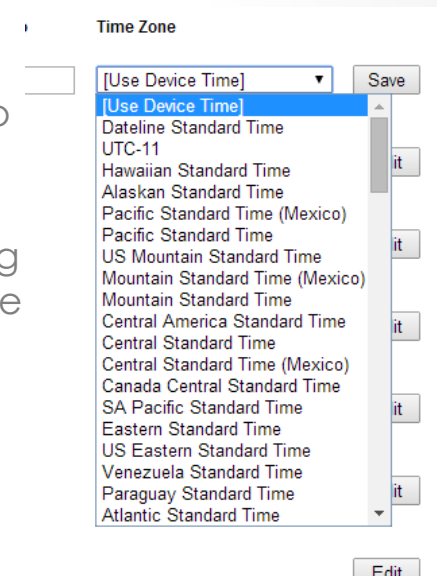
Time Zone

[Use Device Time] ▼ Save

[Use Device Time]
Dateline Standard Time
UTC-11
Hawaiian Standard Time
Alaskan Standard Time
Pacific Standard Time (Mexico)
Pacific Standard Time
US Mountain Standard Time
Mountain Standard Time (Mexico)
Mountain Standard Time
Central America Standard Time
Central Standard Time
Central Standard Time (Mexico)
Canada Central Standard Time
SA Pacific Standard Time
Eastern Standard Time
US Eastern Standard Time
Venezuela Standard Time
Paraguay Standard Time
Atlantic Standard Time

o
g
e

it
it
it
it
it

Edit